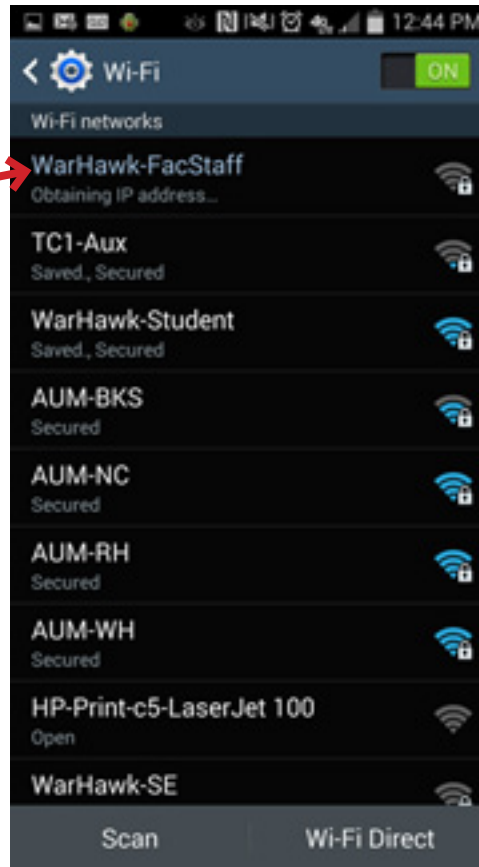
12:44 PM

Wi-Fi

ON

Wi-Fi networks

WarHawk-FacStaff
Obtaining IP address...

TC1-Aux
Saved., Secured

WarHawk-Student
Saved., Secured

AUM-BKS
Secured

AUM-NC
Secured

AUM-RH
Secured

AUM-WH
Secured

HP-Print-c5-LaserJet 100
Open

WarHawk-SE

Scan

Wi-Fi Direct